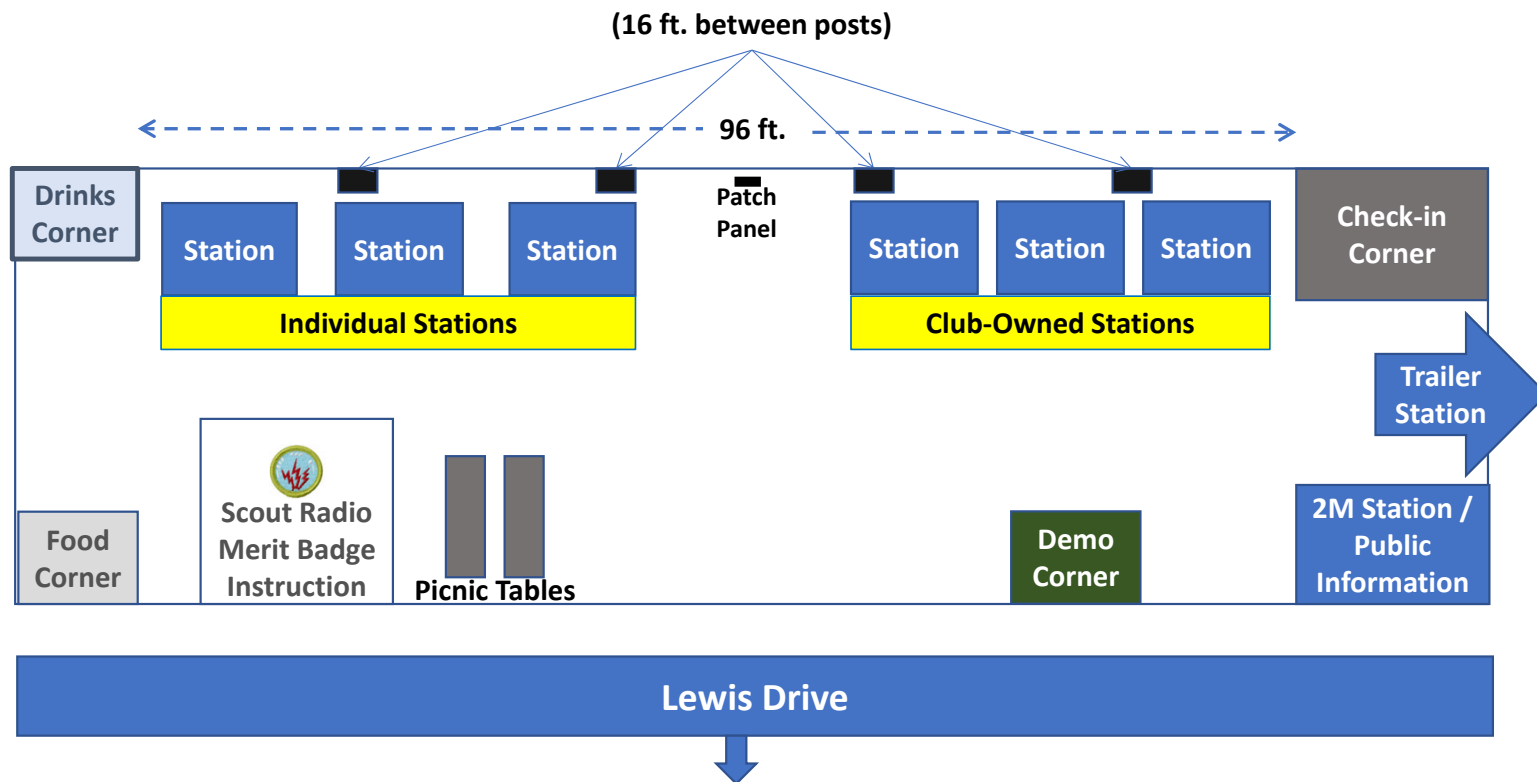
(16 ft. between posts)

96 ft.

Drinks Corner

Station

Station

Station

Patch Panel

Station

Station

Station

Check-in Corner

Individual Stations

Club-Owned Stations

Trailer Station

Scout Radio Merit Badge Instruction

Picnic Tables

Food Corner

Demo Corner

2M Station / Public Information

Lewis Drive